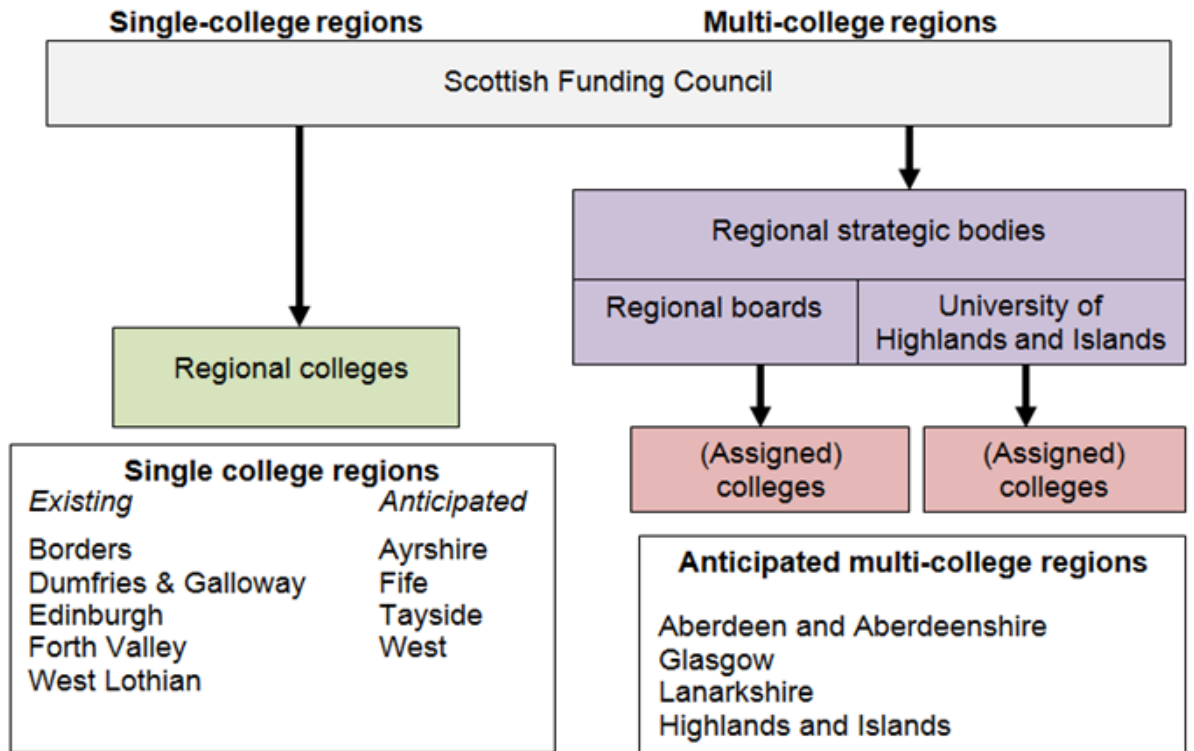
**Single-college regions**

**Multi-college regions**

Scottish Funding Council

Regional strategic bodies

Regional boards

University of Highlands and Islands

Regional colleges

(Assigned) colleges

(Assigned) colleges

**Single college regions**

*Existing*

Borders
Dumfries & Galloway
Edinburgh
Forth Valley
West Lothian

*Anticipated*

Ayrshire
Fife
Tayside
West

**Anticipated multi-college regions**

Aberdeen and Aberdeenshire
Glasgow
Lanarkshire
Highlands and Islands